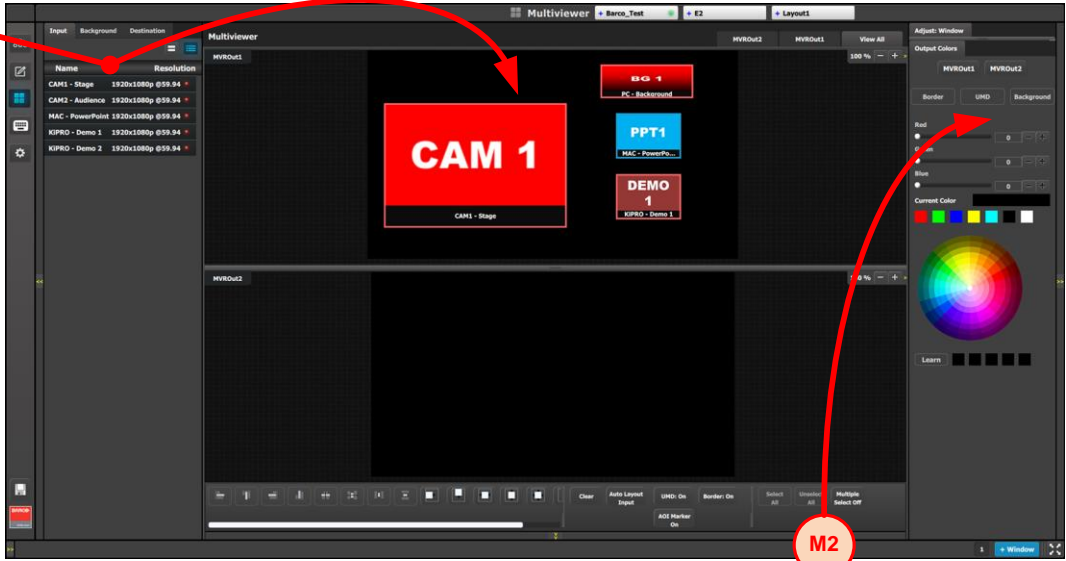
Multiviewer
Barco_Test
E2
Layout1
Input Background Destination
Name Resolution
CAM1 - Stage 1920x1080p @59.94
CAM2 - Audience 1920x1080p @59.94
MAC - PowerPoint 1920x1080p @59.94
KIPRO - Demo 1 1920x1080p @59.94
KIPRO - Demo 2 1920x1080p @59.94
Multiviewer
MVROut2 MVROut1 View All
MVROut1
100 %
BG 1
PC - Background
CAM 1
CAM1 - Stage
PPT1
MAC - PowerPo...
DEMO 1
KIPRO - Demo 1
MVROut2
100 %
Clear
Auto Layout Input
UMD: On
Border: On
AOI Marker On
Select All
Unselect All
Multiple Select Off
Adjust: Window
Output Colors
MVROut1 MVROut2
Border UMD Background
Red
0
Green
0
Blue
0
Current Color
Learn
M2
1
+ Window